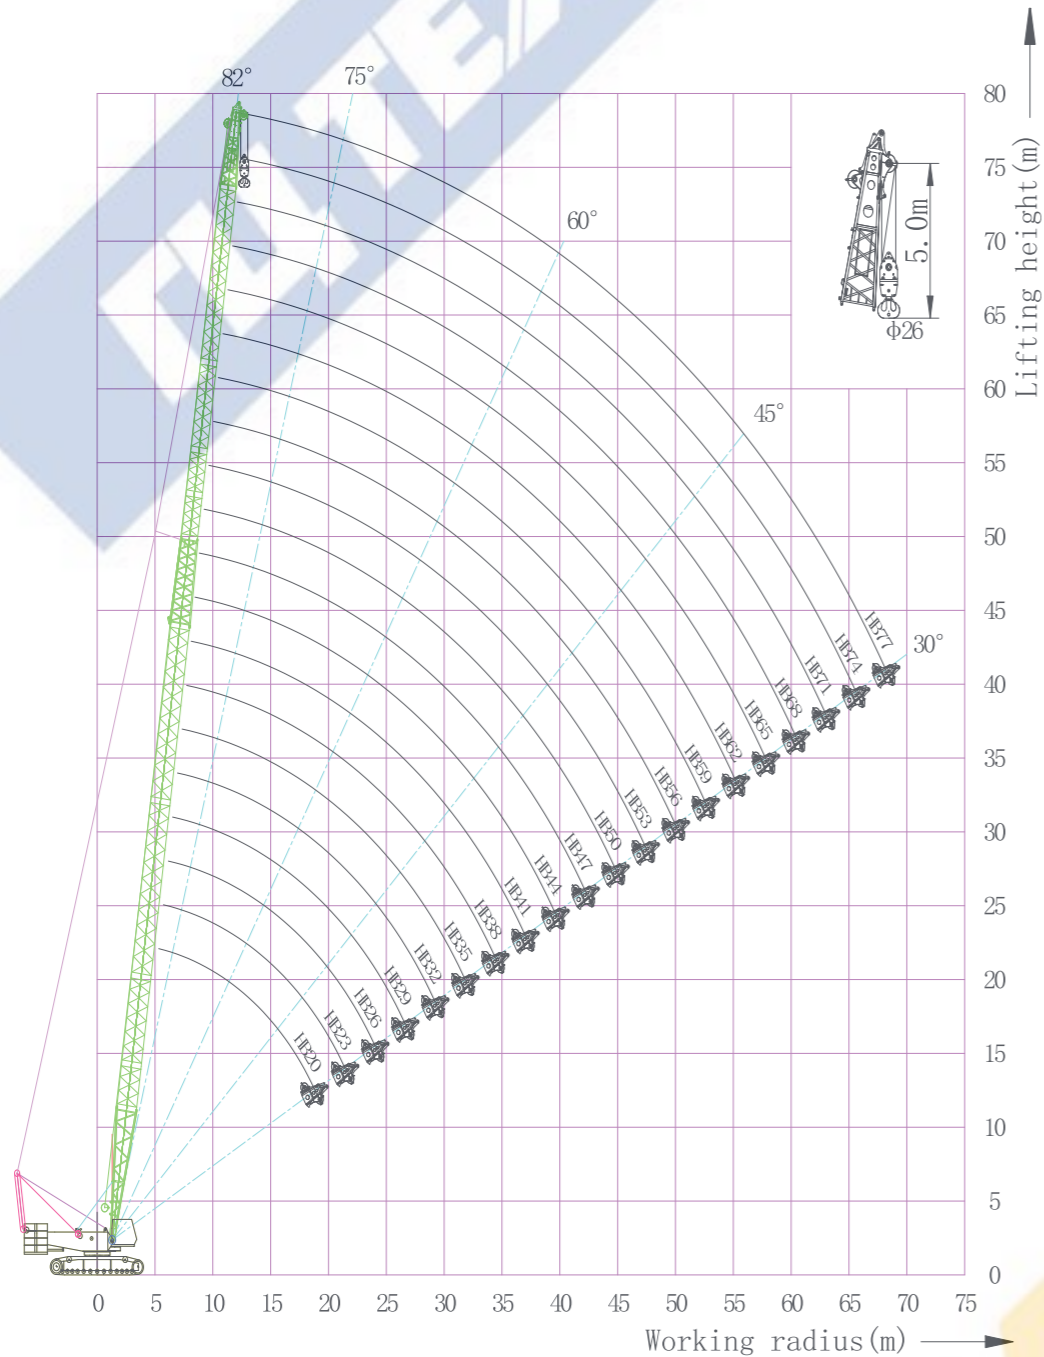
82°
75°
60°
45°
30°

80
75
70
65
60
55
50
45
40
35
30
25
20
15
10
5
0

Lifting height (m)

5.0m
Φ26

HB77
HB74
HB71
HB68
HB65
HB62
HB59
HB56
HB53
HB50
HB47
HB44
HB41
HB38
HB35
HB32
HB29
HB26
HB23
HB20

0 5 10 15 20 25 30 35 40 45 50 55 60 65 70 75

Working radius (m)